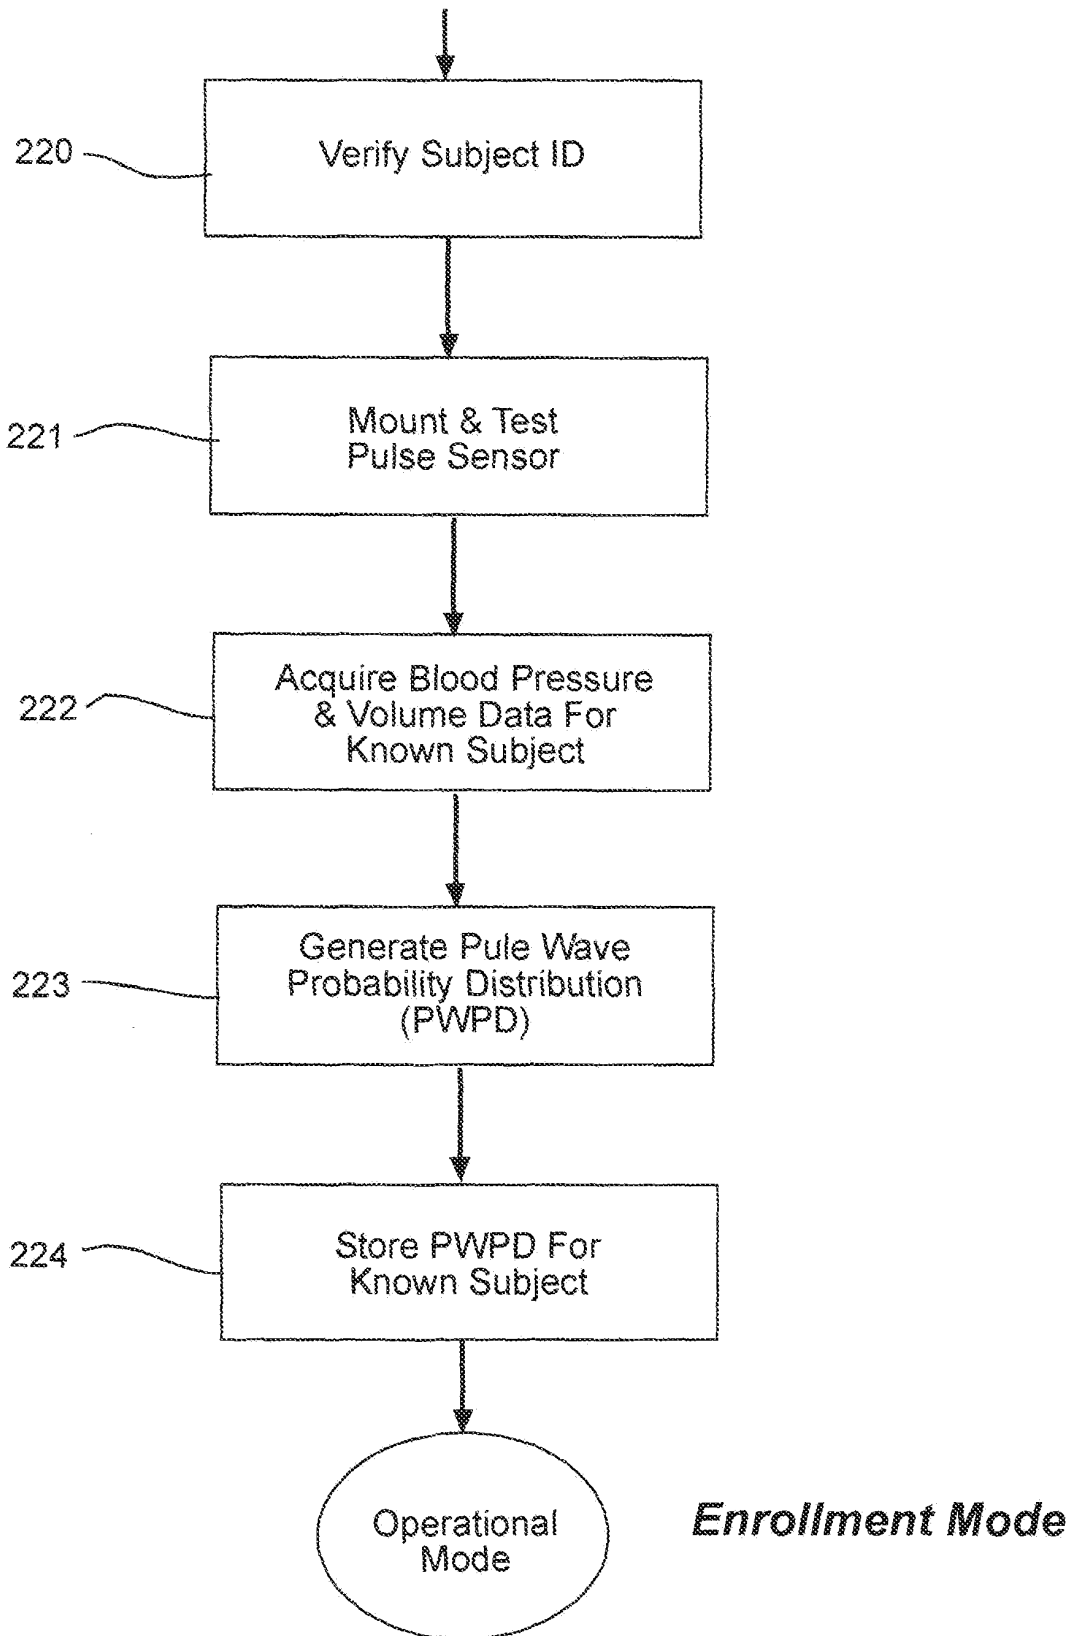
220

Verify Subject ID

221

Mount & Test Pulse Sensor

222

Acquire Blood Pressure & Volume Data For Known Subject

223

Generate Pule Wave Probability Distribution (PWPD)

224

Store PWPD For Known Subject

Operational Mode

Enrollment Mode